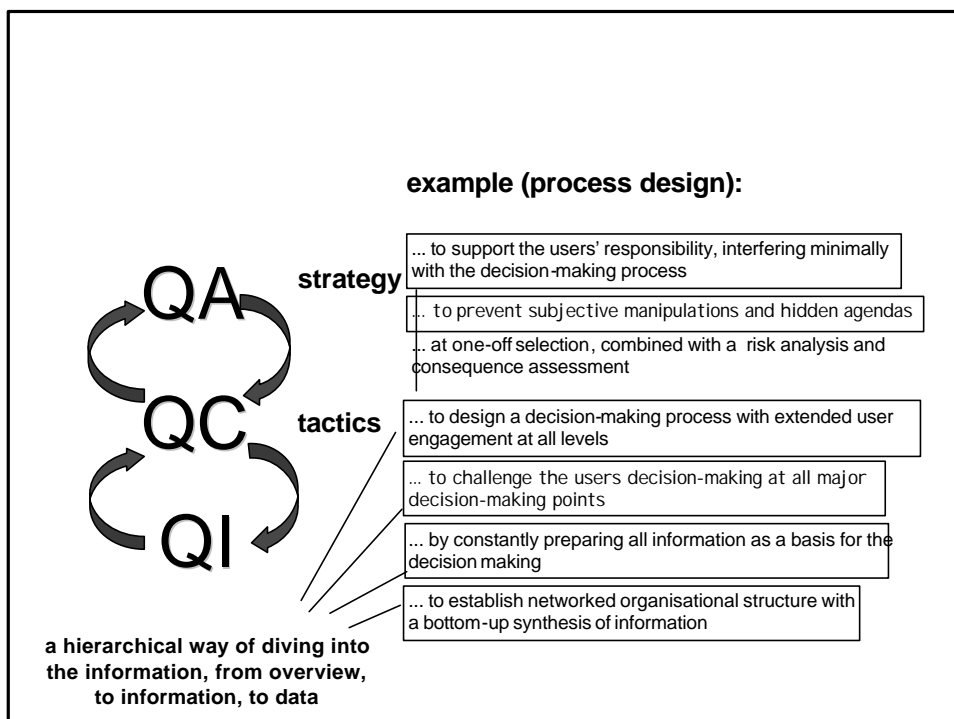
example (process design):

QA

strategy

... to support the users' responsibility, interfering minimally with the decision-making process

… to prevent subjective manipulations and hidden agendas

... at one-off selection, combined with a risk analysis and consequence assessment

QC

tactics

... to design a decision-making process with extended user engagement at all levels

… to challenge the users decision-making at all major decision-making points

... by constantly preparing all information as a basis for the decision making

QI

... to establish networked organisational structure with a bottom-up synthesis of information

a hierarchical way of diving into the information, from overview, to information, to data